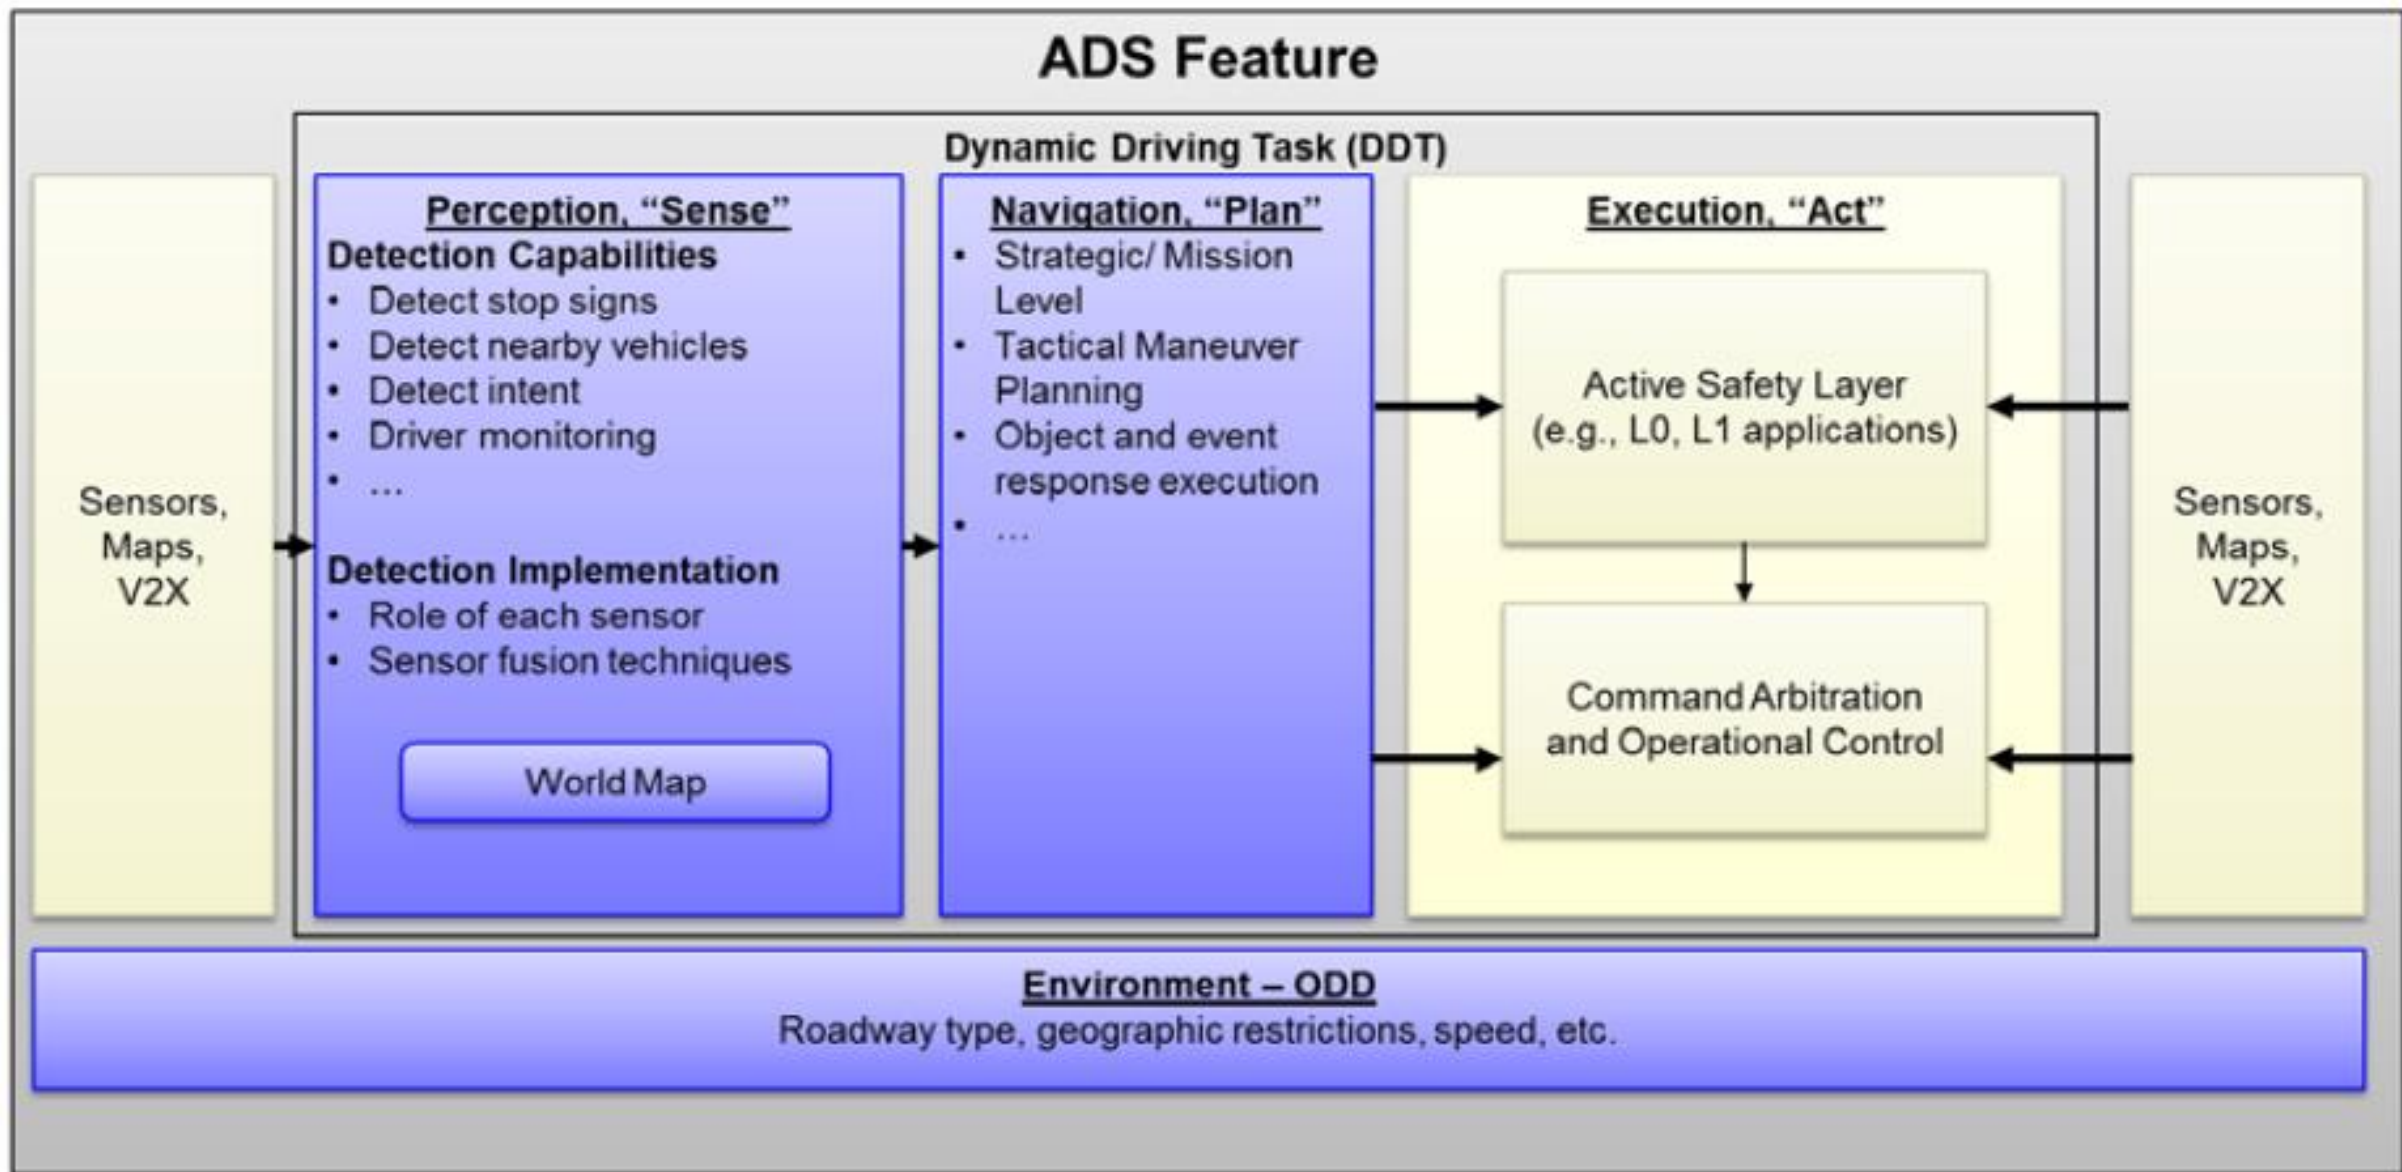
ADS Feature

Dynamic Driving Task (DDT)

Sensors, Maps, V2X

Perception, "Sense"
Detection Capabilities
• Detect stop signs
• Detect nearby vehicles
• Detect intent
• Driver monitoring
• ...

Detection Implementation
• Role of each sensor
• Sensor fusion techniques

World Map

Navigation, "Plan"
• Strategic/ Mission Level
• Tactical Maneuver Planning
• Object and event response execution
• ...

Execution, "Act"

Active Safety Layer (e.g., L0, L1 applications)

Command Arbitration and Operational Control

Sensors, Maps, V2X

Environment – ODD
Roadway type, geographic restrictions, speed, etc.